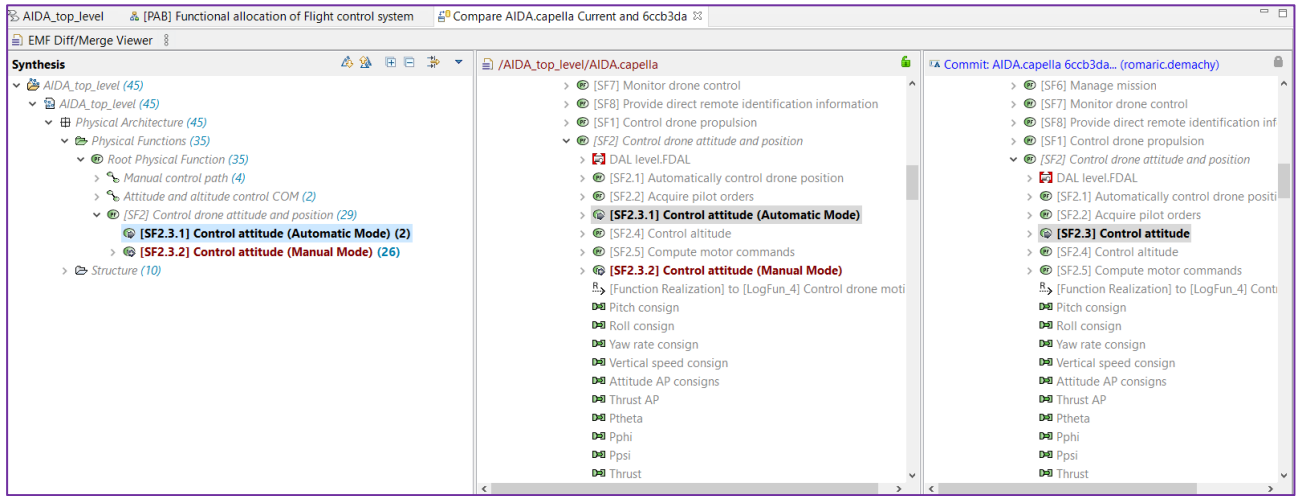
AIDA_top_level | [PAB] Functional allocation of Flight control system | Compare AIDA.capella Current and 6ccb3da

EMF Diff/Merge Viewer

Synthesis

AIDA_top_level (45)
AIDA_top_level (45)
Physical Architecture (45)
Physical Functions (35)
Root Physical Function (35)
Manual control path (4)
Attitude and altitude control COM (2)
[SF2] Control drone attitude and position (29)
[SF2.3.1] Control attitude (Automatic Mode) (2)
[SF2.3.2] Control attitude (Manual Mode) (26)
Structure (10)

/AIDA_top_level/AIDA.capella

[SF7] Monitor drone control
[SF8] Provide direct remote identification information
[SF1] Control drone propulsion
[SF2] Control drone attitude and position
DAL level.FDAL
[SF2.1] Automatically control drone position
[SF2.2] Acquire pilot orders
[SF2.3.1] Control attitude (Automatic Mode)
[SF2.4] Control altitude
[SF2.5] Compute motor commands
[SF2.3.2] Control attitude (Manual Mode)
[Function Realization] to [LogFun_4] Control drone moti
Pitch consign
Roll consign
Yaw rate consign
Vertical speed consign
Attitude AP consigns
Thrust AP
Ptheta
Pphi
Ppsi
Thrust

Commit: AIDA.capella 6ccb3da... (romaric.demachy)

[SF6] Manage mission
[SF7] Monitor drone control
[SF8] Provide direct remote identification inf
[SF1] Control drone propulsion
[SF2] Control drone attitude and position
DAL level.FDAL
[SF2.1] Automatically control drone positi
[SF2.2] Acquire pilot orders
[SF2.3] Control attitude
[SF2.4] Control altitude
[SF2.5] Compute motor commands
[Function Realization] to [LogFun_4] Contr
Pitch consign
Roll consign
Yaw rate consign
Vertical speed consign
Attitude AP consigns
Thrust AP
Ptheta
Pphi
Ppsi
Thrust